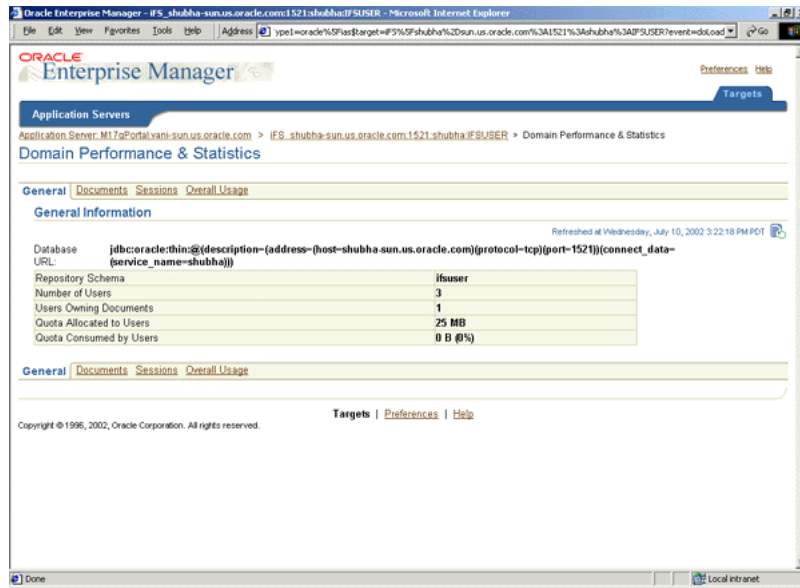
Oracle Enterprise Manager - iFS_shubha-sun.us.oracle.com:1521:shubha:IFSUSER - Microsoft Internet Explorer

File Edit View Favorites Tools Help Address ype1=oracle%5Fias$target=iFS%5Fshubha%2Dsun.us.oracle.com%3A1521%3Ashubha%3AIFSUSER?event=doLoad Go

ORACLE Enterprise Manager

Preferences Help

Targets

Application Servers

Application Server: M17qPortal.vani-sun.us.oracle.com > iFS_shubha-sun.us.oracle.com:1521:shubha:IFSUSER > Domain Performance & Statistics

Domain Performance & Statistics

General Documents Sessions Overall Usage

General Information

Refreshed at Wednesday, July 10, 2002 3:22:18 PM PDT

Database URL: jdbc:oracle:thin:@(description=(address=(host=shubha-sun.us.oracle.com)(protocol=tcp)(port=1521))(connect_data=(service_name=shubha)))

| Repository Schema | ifsuser |
|---|---|
| Number of Users | 3 |
| Users Owning Documents | 1 |
| Quota Allocated to Users | 25 MB |
| Quota Consumed by Users | 0 B (0%) |

General Documents Sessions Overall Usage

Targets | Preferences | Help

Copyright © 1996, 2002, Oracle Corporation. All rights reserved.

Done

Local intranet